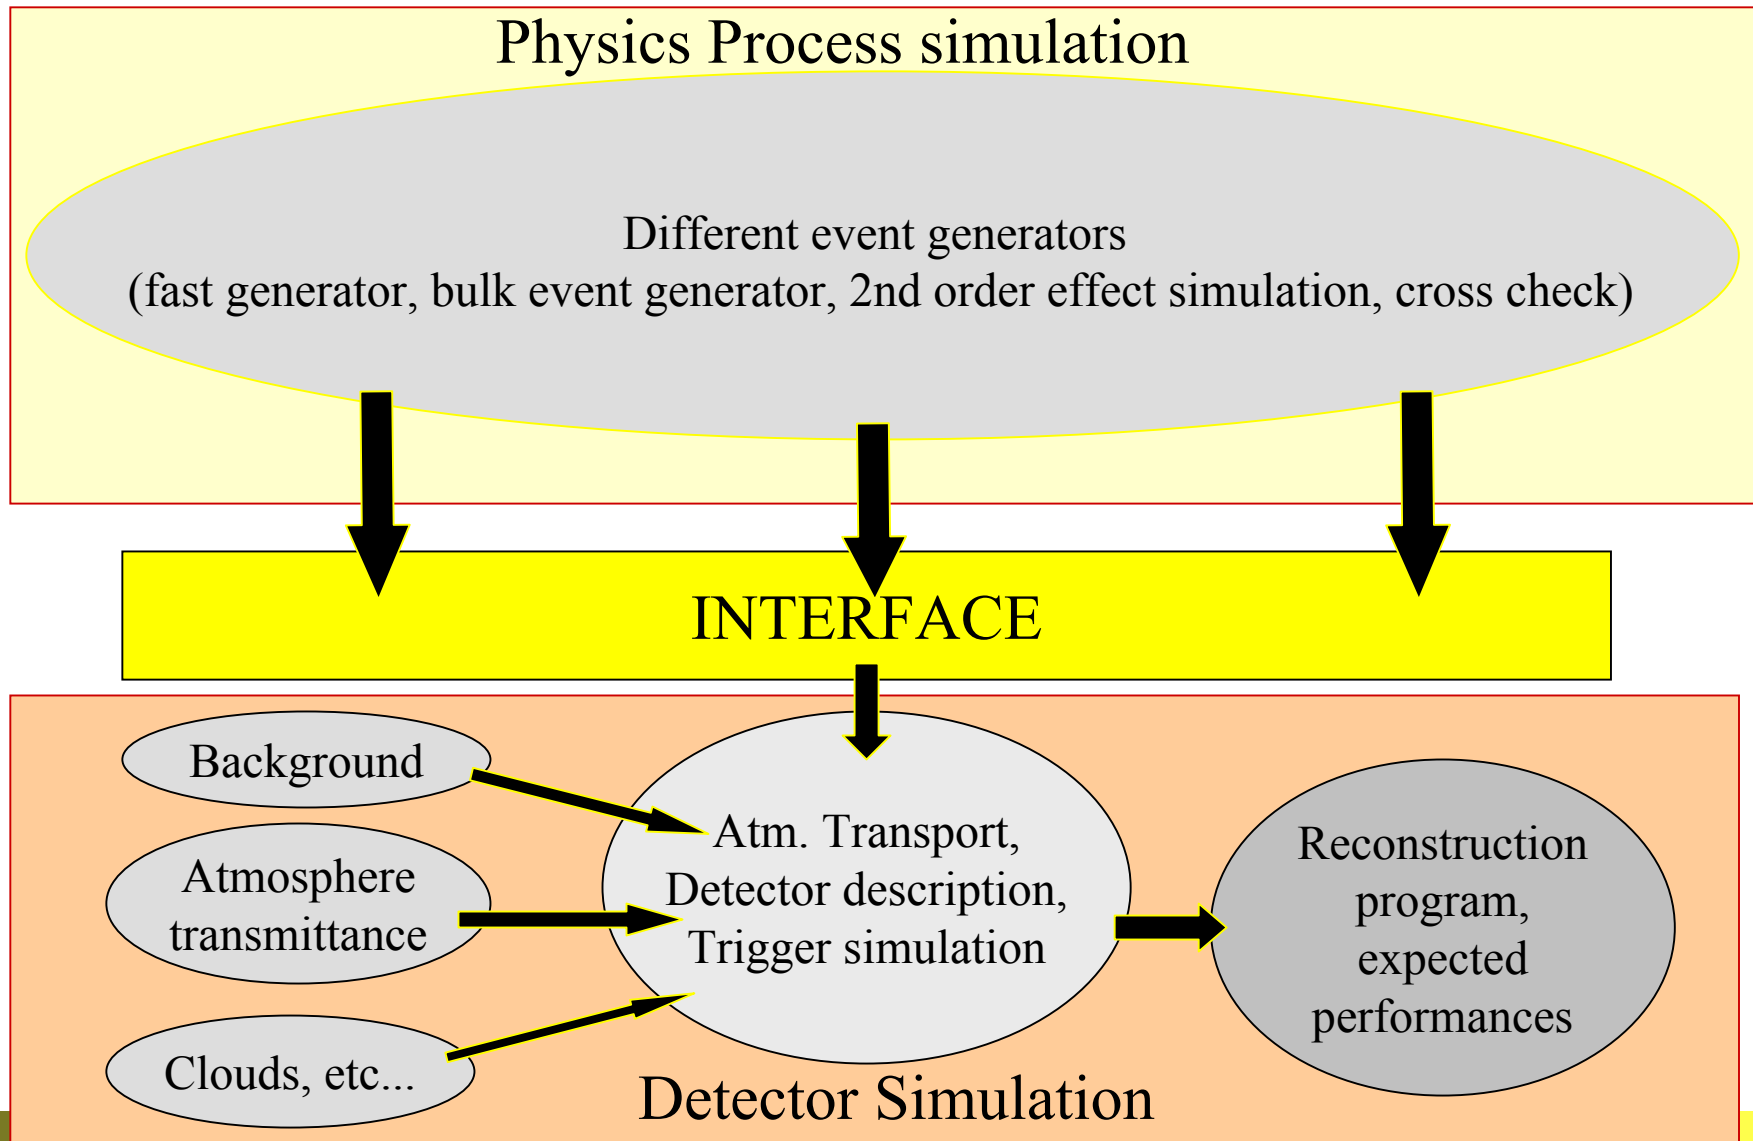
Physics Process simulation

Different event generators
(fast generator, bulk event generator, 2nd order effect simulation, cross check)

INTERFACE

Background

Atmosphere transmittance

Clouds, etc...

Atm. Transport, Detector description, Trigger simulation

Reconstruction program, expected performances

Detector Simulation